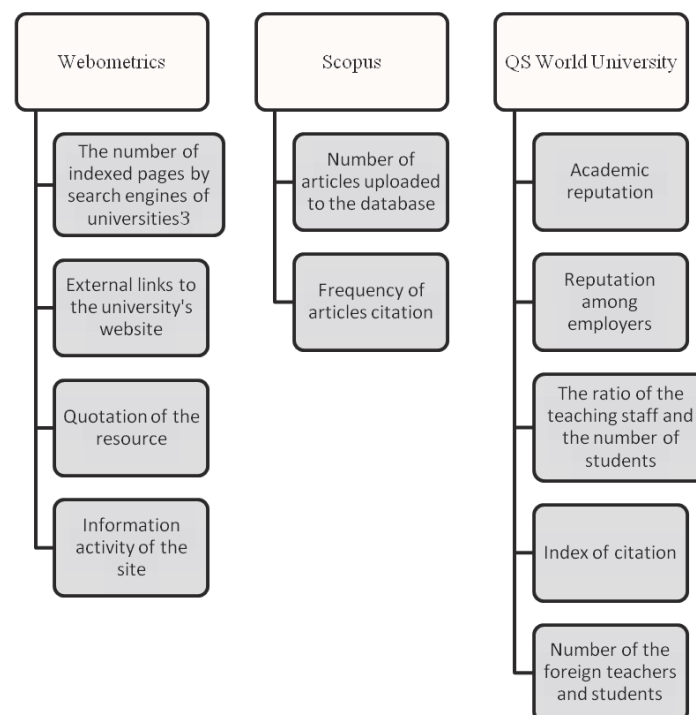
Webometrics

The number of indexed pages by search engines of universities3

External links to the university's website

Quotation of the resource

Information activity of the site

Scopus

Number of articles uploaded to the database

Frequency of articles citation

QS World University

Academic reputation

Reputation among employers

The ratio of the teaching staff and the number of students

Index of citation

Number of the foreign teachers and students